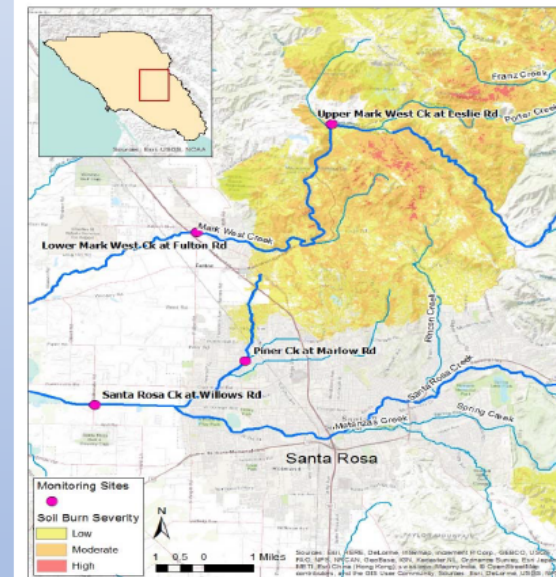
Sources: Esri, USGS, NOAA

Franz Creek

Upper Mark West Ck at Leslie Rd

Porter Creek

Mark West Creek

Lower Mark West Ck at Fulton Rd

Fulton

Rincon Creek

Piner Ck at Marlow Rd

Santa Rosa Creek

Santa Rosa Ck at Willows Rd

Spring Creek

Matanzas Creek

Santa Rosa

Monitoring Sites

Soil Burn Severity

Low

Moderate

High

N

1 0.5 0 1 Miles

Sources: Esri, HERE, DeLorme, Intermap, increment P Corp., GEBCO, USGS, FAO, NPS, NRCAN, GeoBase, IGN, Kadaster NL, Ordnance Survey, Esri Japan, METI, Esri China (Hong Kong), swisstopo, Mapmyindia, © OpenStreetMap contributors, and the GIS User Community. Sources: Esri, DeLorme, USGS